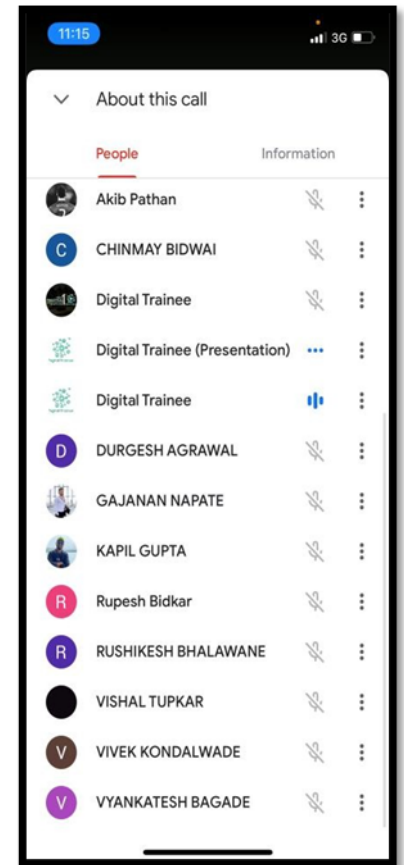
11:15

3G

About this call

People

Information

Akib Pathan

C

CHINMAY BIDWAI

Digital Trainee

Digital Trainee (Presentation)

Digital Trainee

D

DURGESH AGRAWAL

GAJANAN NAPATE

KAPIL GUPTA

R

Rupesh Bidkar

R

RUSHIKESH BHALAWANE

VISHAL TUPKAR

V

VIVEK KONDALWADE

V

VYANKATESH BAGADE